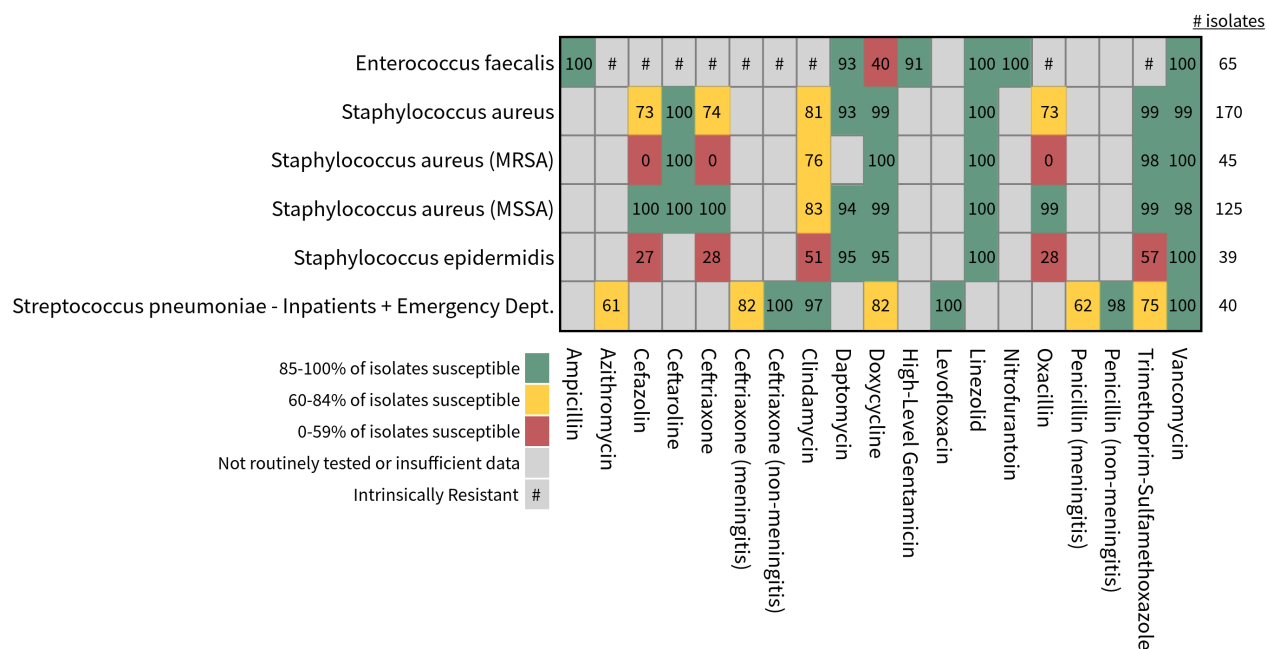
| | Ampicillin | Azithromycin | Cefazolin | Ceftaroline | Ceftriaxone | Ceftriaxone (meningitis) | Ceftriaxone (non-meningitis) | Clindamycin | Daptomycin | Doxycycline | High-Level Gentamicin | Levofloxacin | Linezolid | Nitrofurantoin | Oxacillin | Penicillin (meningitis) | Penicillin (non-meningitis) | Trimethoprim-Sulfamethoxazole | Vancomycin | # isolates |
|---|---|---|---|---|---|---|---|---|---|---|---|---|---|---|---|---|---|---|---|---|
| Enterococcus faecalis | 100 | # | # | # | # | # | # | # | 93 | 40 | 91 | | 100 | 100 | # | | | # | 100 | 65 |
| Staphylococcus aureus | | | 73 | 100 | 74 | | | 81 | 93 | 99 | | | 100 | | 73 | | | 99 | 99 | 170 |
| Staphylococcus aureus (MRSA) | | | 0 | 100 | 0 | | | 76 | | 100 | | | 100 | | 0 | | | 98 | 100 | 45 |
| Staphylococcus aureus (MSSA) | | | 100 | 100 | 100 | | | 83 | 94 | 99 | | | 100 | | 99 | | | 99 | 98 | 125 |
| Staphylococcus epidermidis | | | 27 | | 28 | | | 51 | 95 | 95 | | | 100 | | 28 | | | 57 | 100 | 39 |
| Streptococcus pneumoniae - Inpatients + Emergency Dept. | | 61 | | | | 82 | 100 | 97 | | 82 | | 100 | | | | 62 | 98 | 75 | 100 | 40 |

85-100% of isolates susceptible
60-84% of isolates susceptible
0-59% of isolates susceptible
Not routinely tested or insufficient data
Intrinsically Resistant #